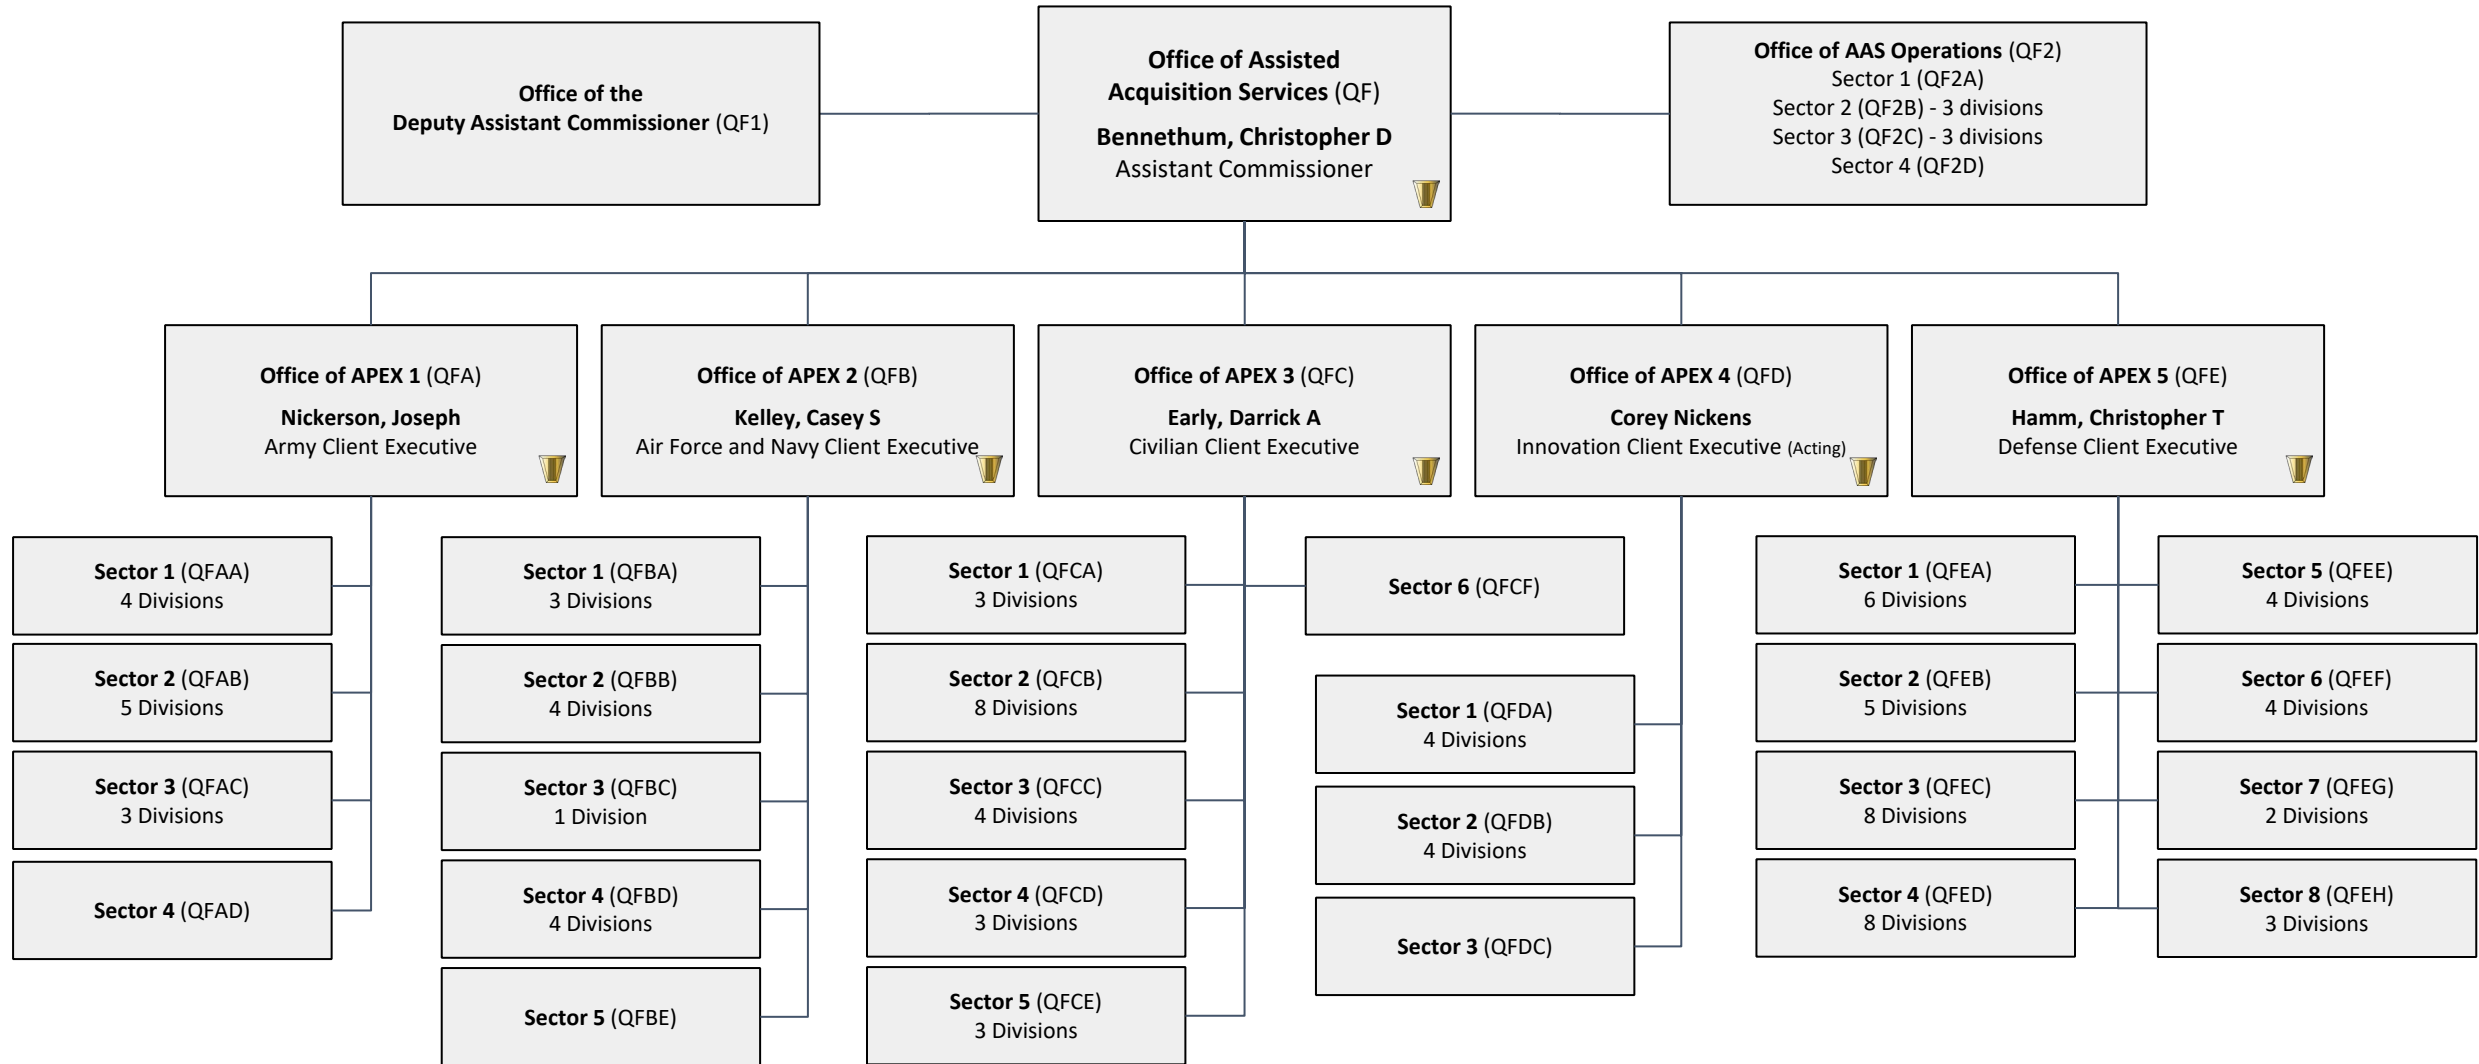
Office of the Deputy Assistant Commissioner (QF1)

Office of Assisted Acquisition Services (QF)
Bennethum, Christopher D
Assistant Commissioner

Office of AAS Operations (QF2)
Sector 1 (QF2A)
Sector 2 (QF2B) - 3 divisions
Sector 3 (QF2C) - 3 divisions
Sector 4 (QF2D)

Office of APEX 1 (QFA)
Nickerson, Joseph
Army Client Executive

Sector 1 (QFAA)
4 Divisions

Sector 2 (QFAB)
5 Divisions

Sector 3 (QFAC)
3 Divisions

Sector 4 (QFAD)

Office of APEX 2 (QFB)
Kelley, Casey S
Air Force and Navy Client Executive

Sector 1 (QFBA)
3 Divisions

Sector 2 (QFBB)
4 Divisions

Sector 3 (QFBC)
1 Division

Sector 4 (QFBD)
4 Divisions

Sector 5 (QFBE)

Office of APEX 3 (QFC)
Early, Darrick A
Civilian Client Executive

Sector 1 (QFCA)
3 Divisions

Sector 6 (QFCF)

Sector 2 (QFCB)
8 Divisions

Sector 3 (QFCC)
4 Divisions

Sector 4 (QFCD)
3 Divisions

Sector 5 (QFCE)
3 Divisions

Office of APEX 4 (QFD)
Corey Nickens
Innovation Client Executive (Acting)

Sector 1 (QFDA)
4 Divisions

Sector 2 (QFDB)
4 Divisions

Sector 3 (QFDC)

Office of APEX 5 (QFE)
Hamm, Christopher T
Defense Client Executive

Sector 1 (QFEA)
6 Divisions

Sector 2 (QFEB)
5 Divisions

Sector 3 (QFEC)
8 Divisions

Sector 4 (QFED)
8 Divisions

Sector 5 (QFEE)
4 Divisions

Sector 6 (QFEF)
4 Divisions

Sector 7 (QFEG)
2 Divisions

Sector 8 (QFEH)
3 Divisions